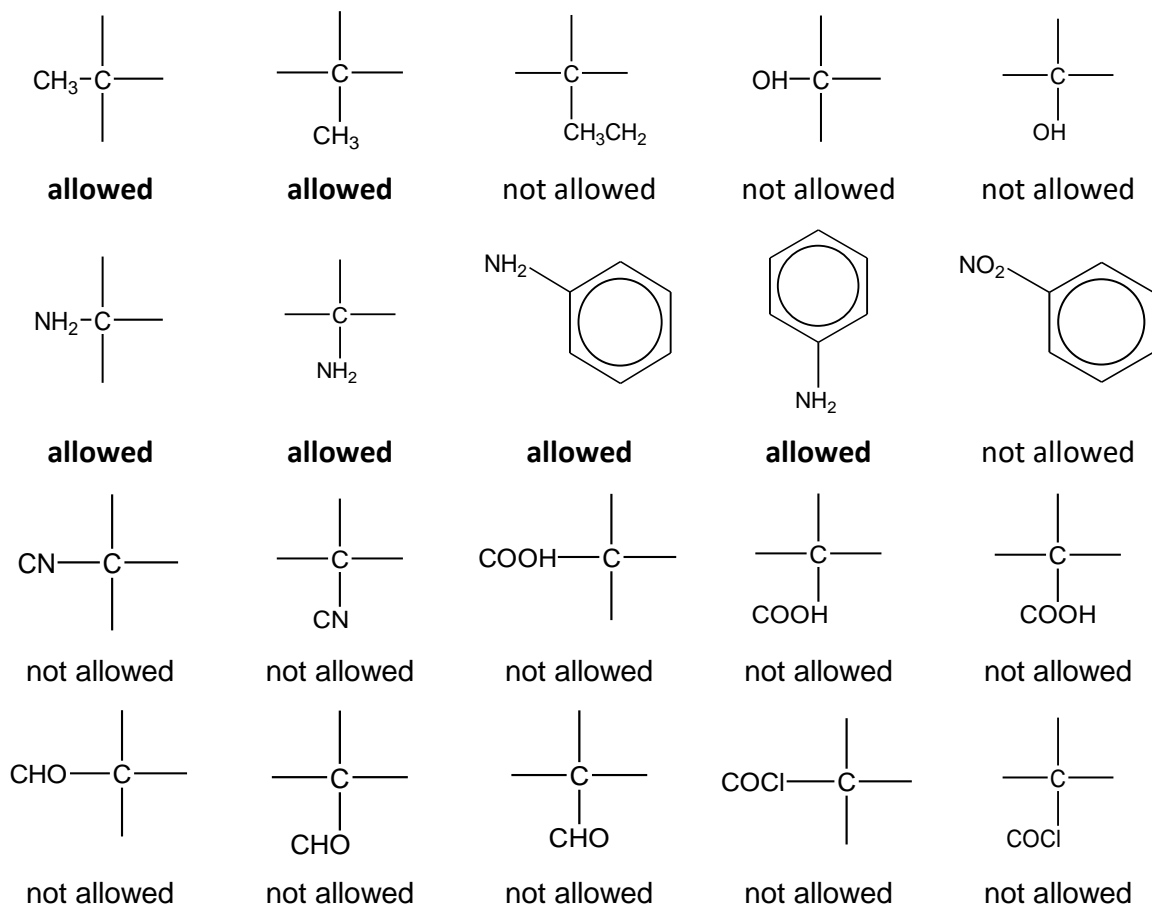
$CH_3$–C

C
$CH_3$

C
$CH_3CH_2$

OH–C

C
OH

**allowed**

**allowed**

not allowed

not allowed

not allowed

$NH_2$–C

C
$NH_2$

$NH_2$

$NH_2$

$NO_2$

**allowed**

**allowed**

**allowed**

**allowed**

not allowed

CN–C

C
CN

COOH–C

C
COOH

C
COOH

not allowed

not allowed

not allowed

not allowed

not allowed

CHO–C

C
CHO

C
CHO

COCl–C

C
COCl

not allowed

not allowed

not allowed

not allowed

not allowed